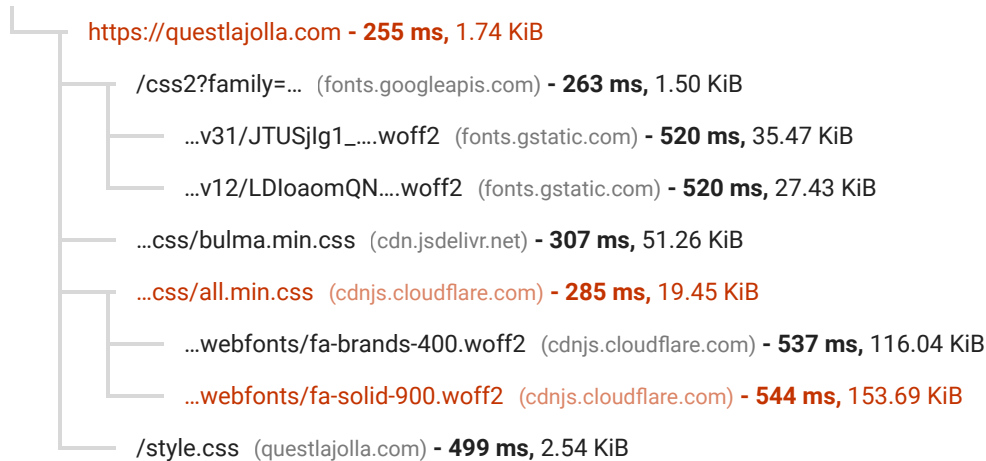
https://questlajolla.com - 255 ms, 1.74 KiB

/css2?family=… (fonts.googleapis.com) - 263 ms, 1.50 KiB

…v31/JTUSjIg1_….woff2 (fonts.gstatic.com) - 520 ms, 35.47 KiB

…v12/LDIoaomQN….woff2 (fonts.gstatic.com) - 520 ms, 27.43 KiB

…css/bulma.min.css (cdn.jsdelivr.net) - 307 ms, 51.26 KiB

…css/all.min.css (cdnjs.cloudflare.com) - 285 ms, 19.45 KiB

…webfonts/fa-brands-400.woff2 (cdnjs.cloudflare.com) - 537 ms, 116.04 KiB

…webfonts/fa-solid-900.woff2 (cdnjs.cloudflare.com) - 544 ms, 153.69 KiB

/style.css (questlajolla.com) - 499 ms, 2.54 KiB